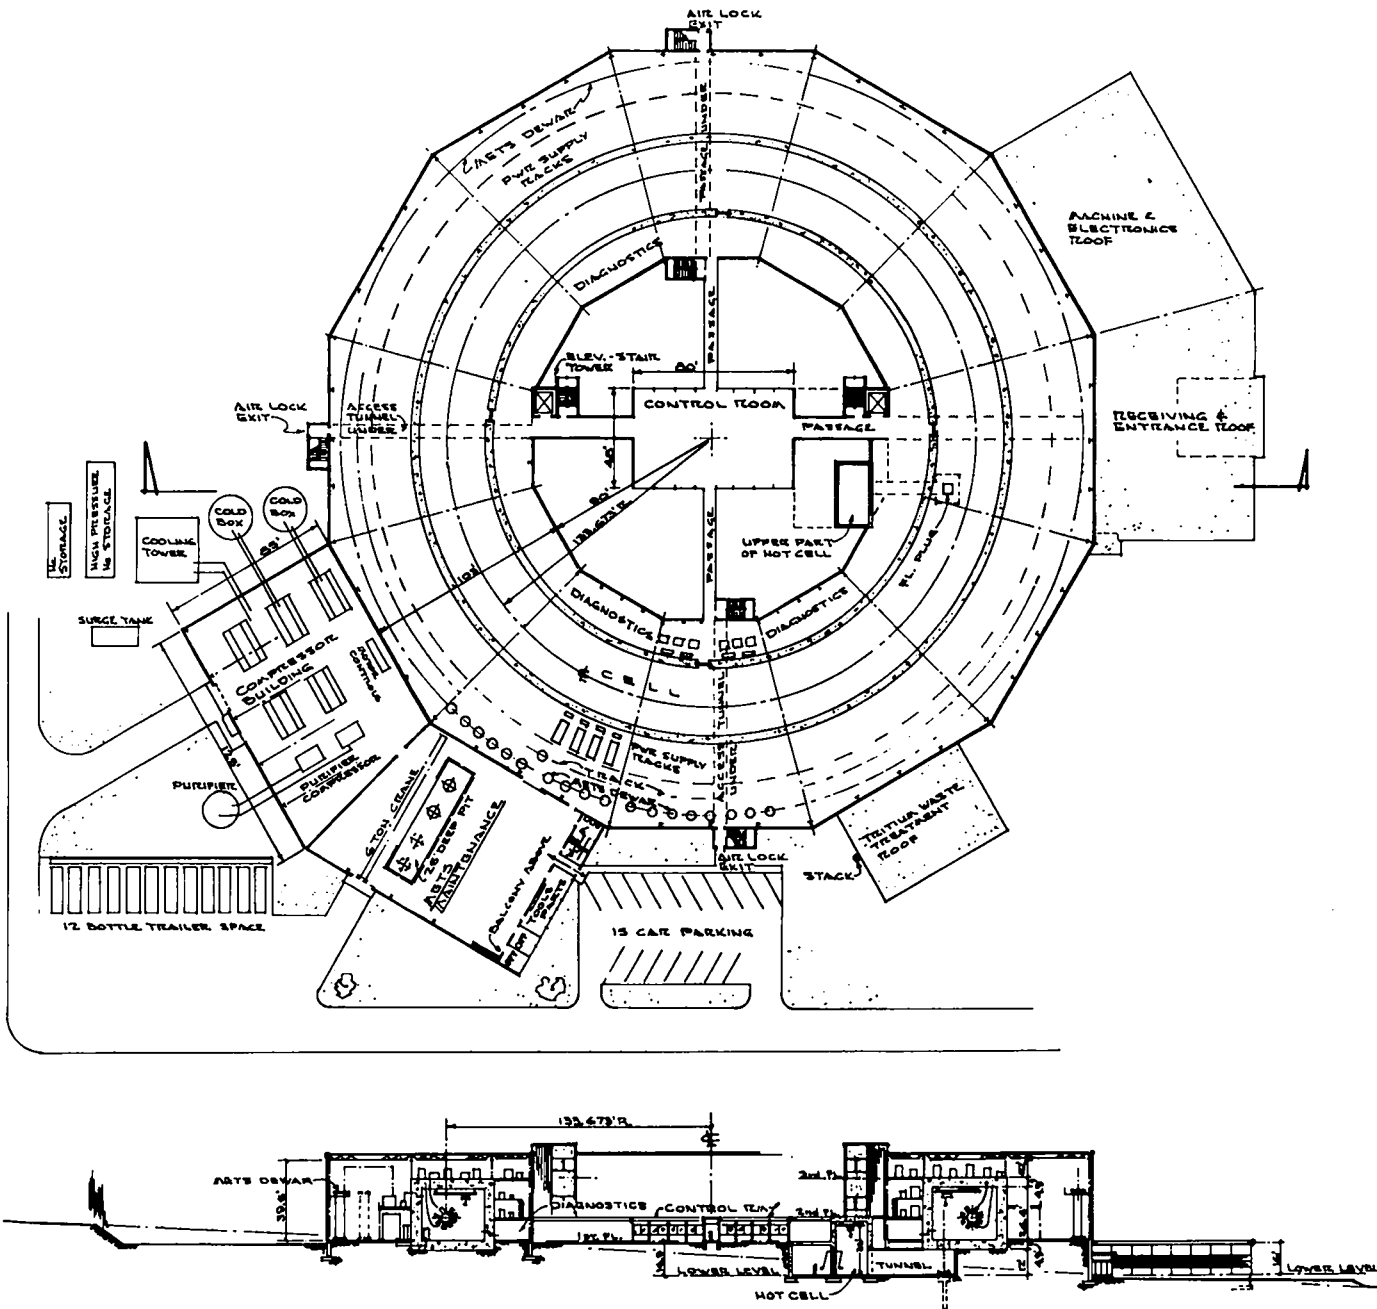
AIR LOCK EXIT

ARTS DEWAR

PWR SUPPLY RACKS

PASSAGE UNDER

MACHINE & ELECTRONICS ROOF

DIAGNOSTICS

PASSAGE

ELEV.-STAIR TOWER

80'

CONTROL ROOM

AIR LOCK EXIT

ACCESS TUNNEL UNDER

PASSAGE

RECEIVING & ENTRANCE ROOF

40'

80'

133.673'R.

UPPER PART OF HOT CELL

FL. PLUG

HE STORAGE

HIGH PRESSURE $H_2$ STORAGE

COLD BOX

COLD BOX

COOLING TOWER

63'

10'

PASSAGE

DIAGNOSTICS

DIAGNOSTICS

SURGE TANK

COMPRESSOR BUILDING

CELL

ACCESS TUNNEL UNDER

PWR SUPPLY RACKS

TRACK

ARTS DEWAR

PURIFIER

PURIFIER COMPRESSOR

6 TON CRANE

26' DEEP PIT

ARTS MAINTENANCE

BALCONY ABOVE

TRITIUM WASTE TREATMENT ROOF

AIR LOCK EXIT

STACK

12 BOTTLE TRAILER SPACE

15 CAR PARKING

133.673'R.

ARTS DEWAR

30.6'

DIAGNOSTICS

CONTROL RM

2nd FL.

2nd FL.

1st FL.

LOWER LEVEL

TUNNEL

HOT CELL

LOWER LEVEL